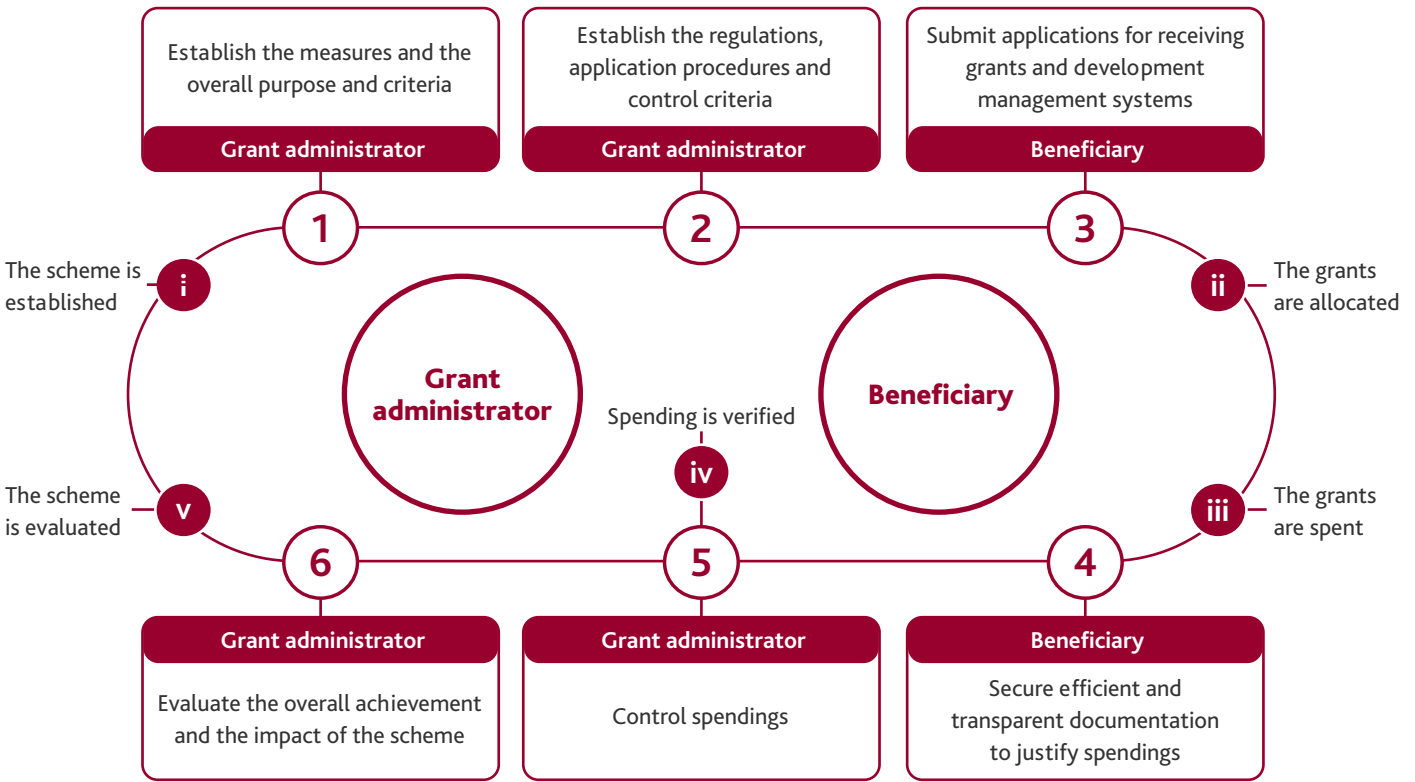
Establish the measures and the overall purpose and criteria

Grant administrator

Establish the regulations, application procedures and control criteria

Grant administrator

Submit applications for receiving grants and development management systems

Beneficiary

1

2

3

The scheme is established

i

ii

The grants are allocated

Grant administrator

Spending is verified

Beneficiary

iv

The scheme is evaluated

v

iii

The grants are spent

6

5

4

Grant administrator

Evaluate the overall achievement and the impact of the scheme

Grant administrator

Control spendings

Beneficiary

Secure efficient and transparent documentation to justify spendings